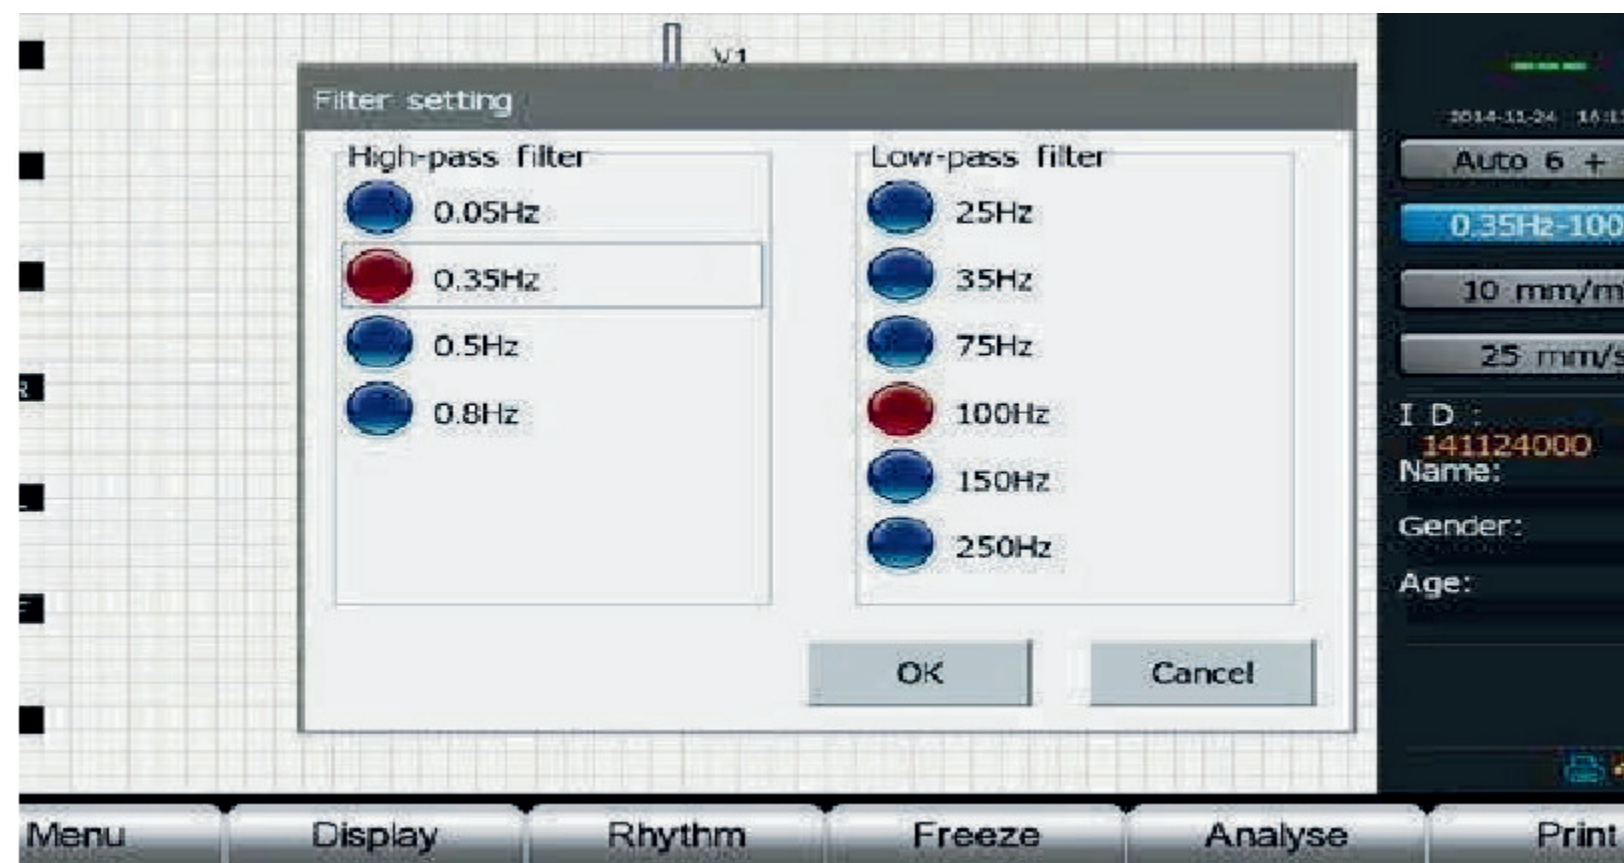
V1

Filter setting

High-pass filter
0.05Hz
0.35Hz
0.5Hz
0.8Hz

Low-pass filter
25Hz
35Hz
75Hz
100Hz
150Hz
250Hz

OK
Cancel

2014-11-24 16:1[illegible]
Auto 6 +
0.35Hz-100
10 mm/m
25 mm/s
I D :
141124000
Name:
Gender:
Age:

Menu
Display
Rhythm
Freeze
Analyse
Print